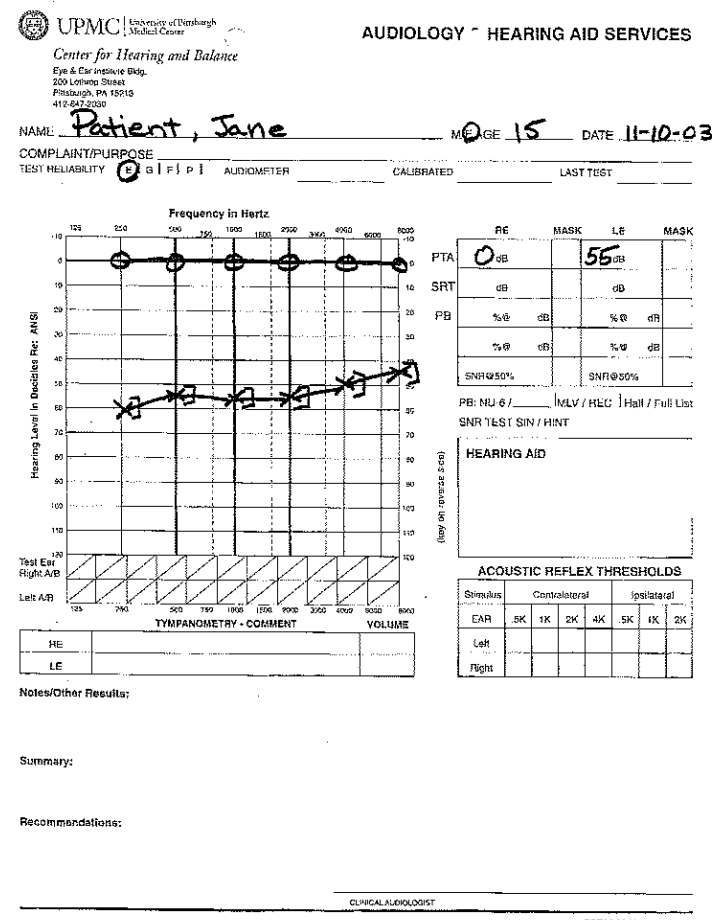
UPMC | University of Pittsburgh Medical Center

AUDIOLOGY - HEARING AID SERVICES

Center for Hearing and Balance
Eye & Ear Institute Bldg.
200 Lothrop Street
Pittsburgh, PA 15213
412-647-2030

NAME Patient, Jane MR AGE 15 DATE 11-10-03

COMPLAINT/PURPOSE
TEST RELIABILITY E G F P AUDIOMETER CALIBRATED LAST TEST

Frequency in Hertz
125 250 500 750 1000 1500 2000 3000 4000 6000 8000

Hearing Level in Decibles Re: ANSI
-10 0 10 20 30 40 50 60 70 80 90 100 110 120

Test Ear
Right A/B
Left A/B

125 250 500 750 1000 1500 2000 3000 4000 6000 8000

| | RE | MASK | LE | MASK |
|---|---|---|---|---|
| PTA | 0 dB | | 55 dB | |
| SRT | dB | | dB | |
| PB | %@ dB | | %@ dB | |
| | %@ dB | | %@ dB | |
| | SNR@50% | | SNR@50% | |

PB: NU-6 / ______ MLV / REC Half / Full List
SNR TEST SIN / HINT

HEARING AID

(key on reverse side)

ACOUSTIC REFLEX THRESHOLDS

| Stimulus | Contralateral | | | | Ipsilateral | | |
|---|---|---|---|---|---|---|---|
| EAR | .5K | 1K | 2K | 4K | .5K | 1K | 2K |
| Left | | | | | | | |
| Right | | | | | | | |

TYMPANOMETRY - COMMENT VOLUME

| RE | | |
|---|---|---|
| LE | | |

Notes/Other Results:

Summary:

Recommendations:

CLINICAL AUDIOLOGIST